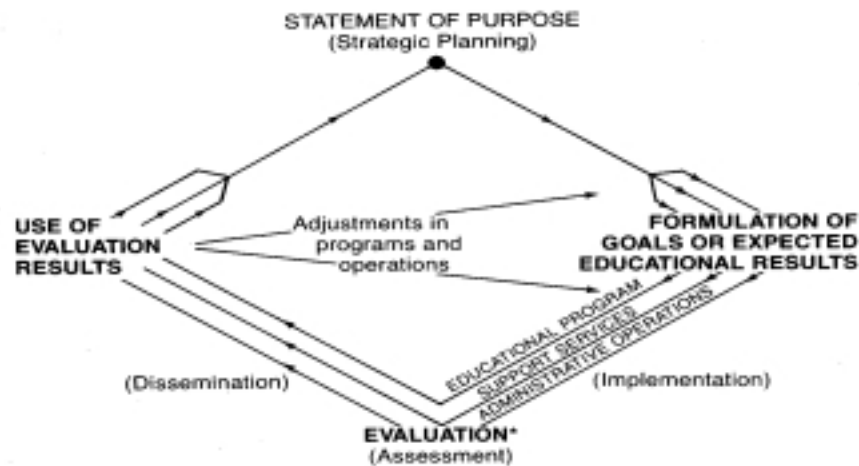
STATEMENT OF PURPOSE
(Strategic Planning)

USE OF EVALUATION RESULTS

Adjustments in programs and operations

FORMULATION OF GOALS OR EXPECTED EDUCATIONAL RESULTS

EDUCATIONAL PROGRAM

SUPPORT SERVICES

ADMINISTRATIVE OPERATIONS

(Dissemination)

(Implementation)

EVALUATION*
(Assessment)